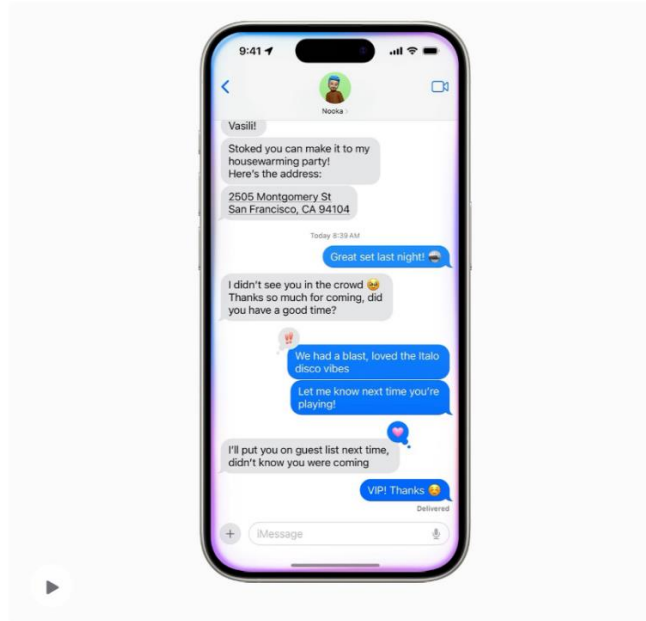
9:41

Nooka

Vasili!

Stoked you can make it to my housewarming party! Here's the address:

2505 Montgomery St
San Francisco, CA 94104

Today 8:39 AM

Great set last night! 😎

I didn't see you in the crowd 🥹 Thanks so much for coming, did you have a good time?

‼️

We had a blast, loved the Italo disco vibes

Let me know next time you're playing!

💗

I'll put you on guest list next time, didn't know you were coming

VIP! Thanks 😊

Delivered

iMessage